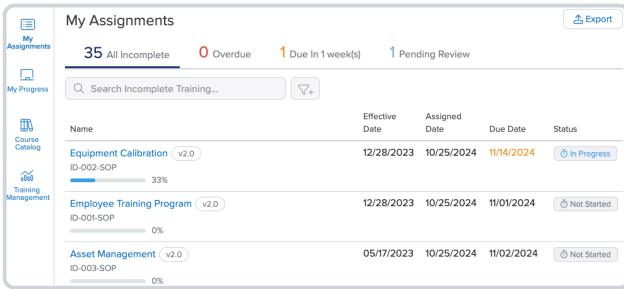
My Assignments

My Progress

Course Catalog

Training Management

My Assignments

Export

35 All Incomplete 0 Overdue 1 Due In 1 week(s) 1 Pending Review

Search Incomplete Training...

| Name | Effective Date | Assigned Date | Due Date | Status |
|---|---|---|---|---|
| Equipment Calibration v2.0 ID-002-SOP 33% | 12/28/2023 | 10/25/2024 | 11/14/2024 | In Progress |
| Employee Training Program v2.0 ID-001-SOP 0% | 12/28/2023 | 10/25/2024 | 11/01/2024 | Not Started |
| Asset Management v2.0 ID-003-SOP 0% | 05/17/2023 | 10/25/2024 | 11/02/2024 | Not Started |